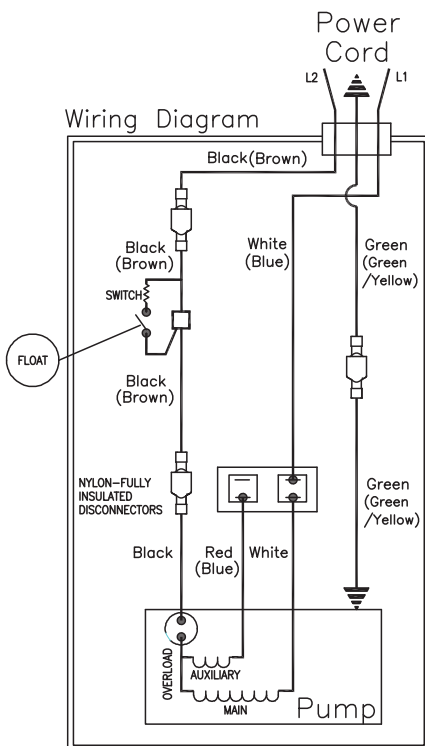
Power Cord

L2

L1

Wiring Diagram

Black(Brown)

Black (Brown)

White (Blue)

Green (Green /Yellow)

SWITCH

FLOAT

Black (Brown)

NYLON–FULLY INSULATED DISCONNECTORS

Green (Green /Yellow)

Black

Red (Blue)

White

OVERLOAD

AUXILIARY

MAIN

Pump